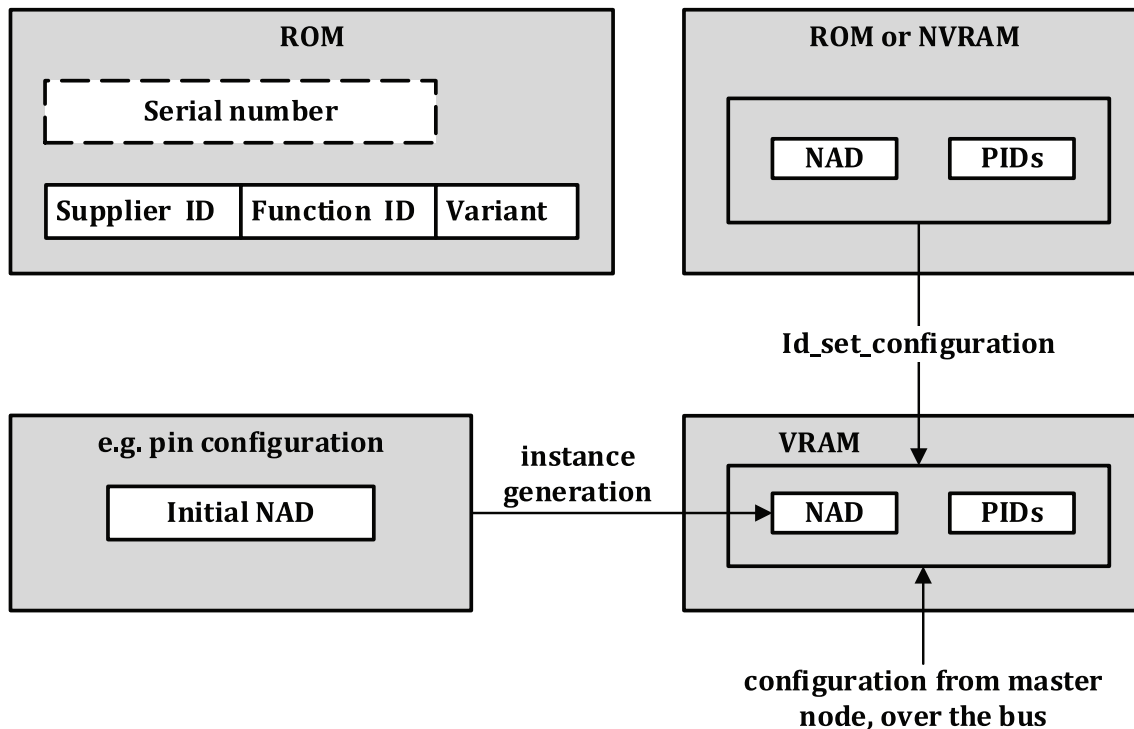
ROM

Serial number

| Supplier ID | Function ID | Variant |
|---|---|---|

ROM or NVRAM

NAD

PIDs

Id_set_configuration

e.g. pin configuration

Initial NAD

instance generation

VRAM

NAD

PIDs

configuration from master node, over the bus